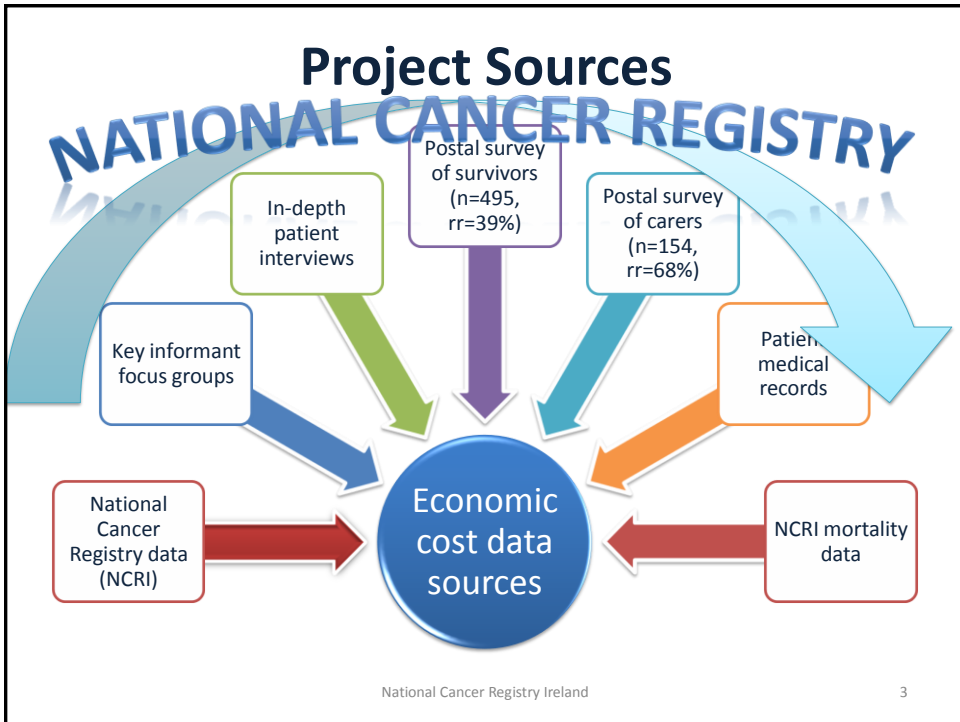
Project Sources

NATIONAL CANCER REGISTRY

Postal survey of survivors (n=495, rr=39%)

In-depth patient interviews

Postal survey of carers (n=154, rr=68%)

Key informant focus groups

Patie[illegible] medical records

National Cancer Registry data (NCRI)

Economic cost data sources

NCRI mortality data

National Cancer Registry Ireland

3